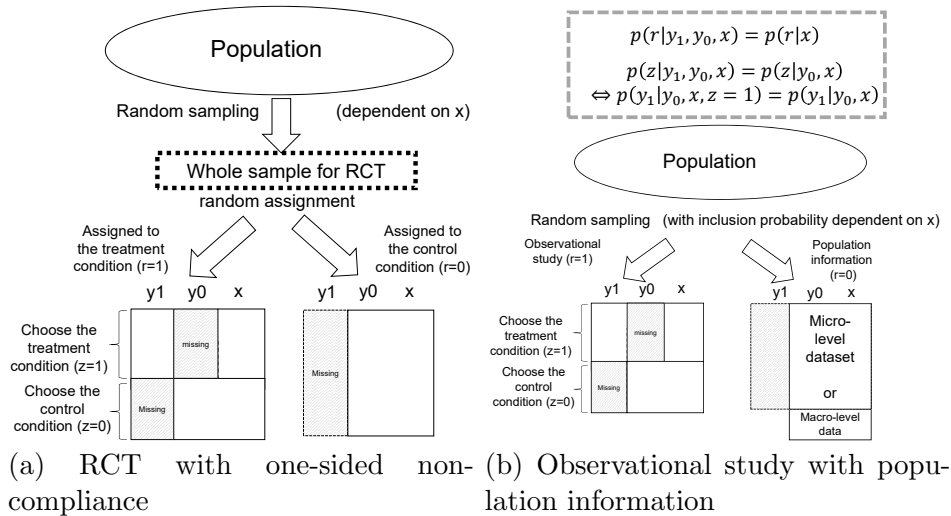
Population

Random sampling (dependent on x)

Whole sample for RCT

random assignment

Assigned to the treatment condition (r=1)

Assigned to the control condition (r=0)

y1 y0 x

y1 y0 x

Choose the treatment condition (z=1)

missing

Missing

Choose the control condition (z=0)

Missing

(a) RCT with one-sided noncompliance

$p(r|y_1, y_0, x) = p(r|x)$

$p(z|y_1, y_0, x) = p(z|y_0, x)$
$\Leftrightarrow p(y_1|y_0, x, z = 1) = p(y_1|y_0, x)$

Population

Random sampling (with inclusion probability dependent on x)

Observational study (r=1)

Population information (r=0)

y1 y0 x

y1 y0 x

Choose the treatment condition (z=1)

missing

Choose the control condition (z=0)

Missing

Micro-level dataset

or

Macro-level data

(b) Observational study with population information